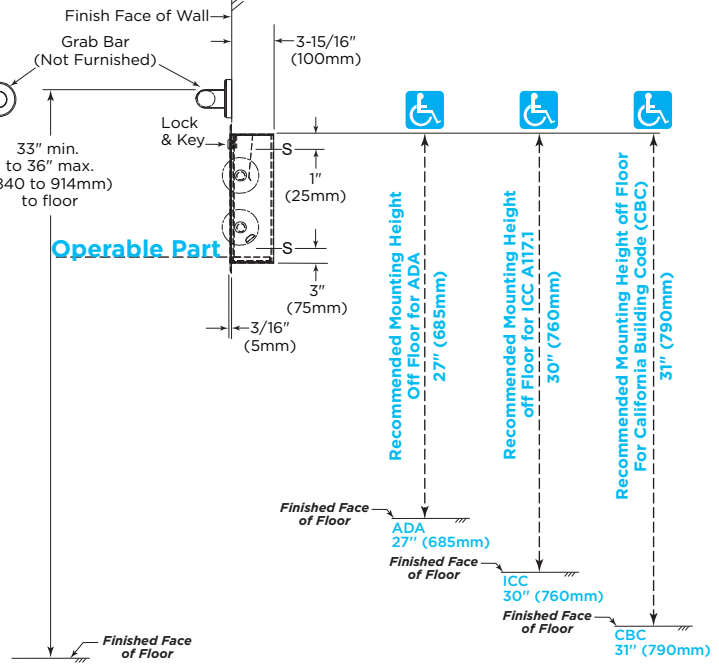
Finish Face of Wall

Grab Bar
(Not Furnished)

3-15/16″
(100mm)

Lock
& Key

33″ min.
to 36″ max.
840 to 914mm)
to floor

S

1″
(25mm)

Operable Part

S

3″
(75mm)

3/16″
(5mm)

Recommended Mounting Height Off Floor for ADA
27″ (685mm)

Recommended Mounting Height off Floor for ICC A117.1
30″ (760mm)

Recommended Mounting Height off Floor For California Building Code (CBC)
31″ (790mm)

Finished Face of Floor
ADA
27″ (685mm)

Finished Face of Floor
ICC
30″ (760mm)

Finished Face of Floor
CBC
31″ (790mm)

Finished Face of Floor